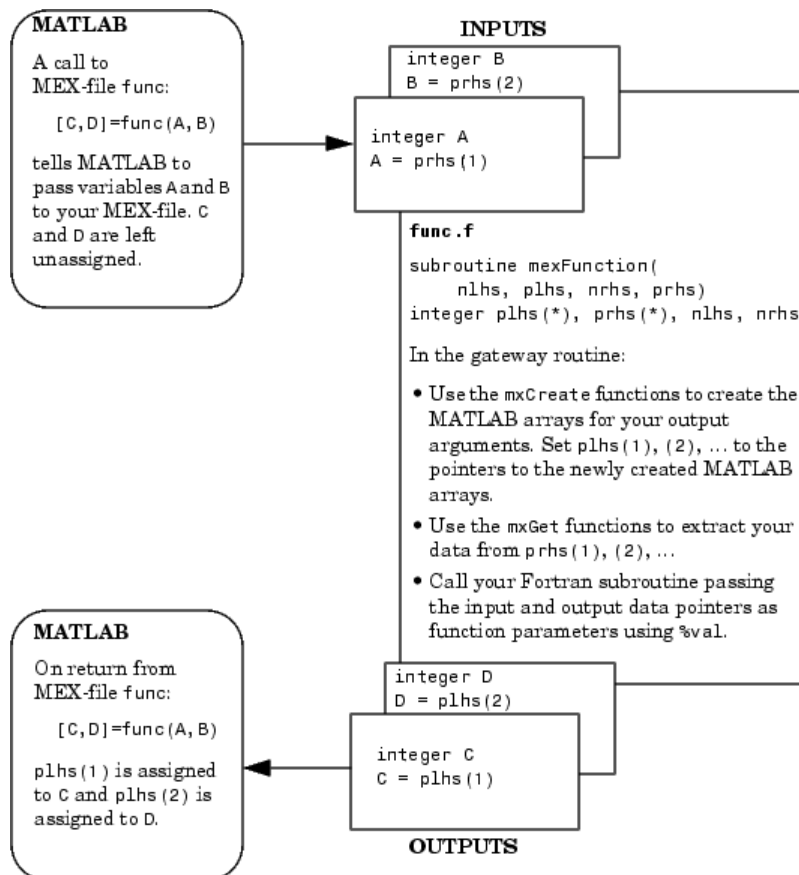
MATLAB

A call to MEX-file func:

[C,D]=func(A,B)

tells MATLAB to pass variables A and B to your MEX-file. C and D are left unassigned.

INPUTS

integer B
B = prhs(2)

integer A
A = prhs(1)

func.f

subroutine mexFunction(
nlhs, plhs, nrhs, prhs)
integer plhs(*), prhs(*), nlhs, nrhs

In the gateway routine:

• Use the mxCreate functions to create the MATLAB arrays for your output arguments. Set plhs(1), (2), ... to the pointers to the newly created MATLAB arrays.

• Use the mxGet functions to extract your data from prhs(1), (2), ...

• Call your Fortran subroutine passing the input and output data pointers as function parameters using %val.

MATLAB

On return from MEX-file func:

[C,D]=func(A,B)

plhs(1) is assigned to C and plhs(2) is assigned to D.

integer D
D = plhs(2)

integer C
C = plhs(1)

OUTPUTS